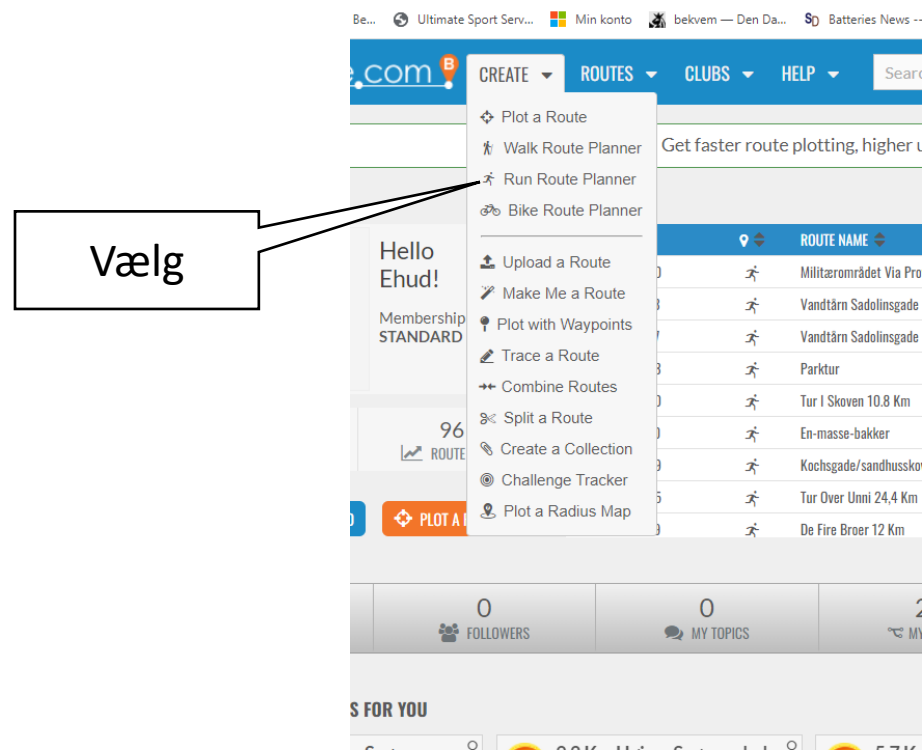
Be... Ultimate Sport Serv... Min konto bekvem — Den Da... Batteries News --

e.com CREATE ROUTES CLUBS HELP Searc

Plot a Route
Walk Route Planner
Run Route Planner
Bike Route Planner
Upload a Route
Make Me a Route
Plot with Waypoints
Trace a Route
Combine Routes
Split a Route
Create a Collection
Challenge Tracker
Plot a Radius Map

Get faster route plotting, higher u

Vælg

Hello Ehud!

Membership
STANDARD

96
ROUTE

PLOT A

ROUTE NAME

| ROUTE NAME |
|---|
| Militærområdet Via Pro |
| Vandtårn Sadolinsgade |
| Vandtårn Sadolinsgade |
| Parktur |
| Tur I Skoven 10.8 Km |
| En-masse-bakker |
| Kochsgade/sandhusskov |
| Tur Over Unni 24,4 Km |
| De Fire Broer 12 Km |

0
FOLLOWERS

0
MY TOPICS

2
MY

S FOR YOU